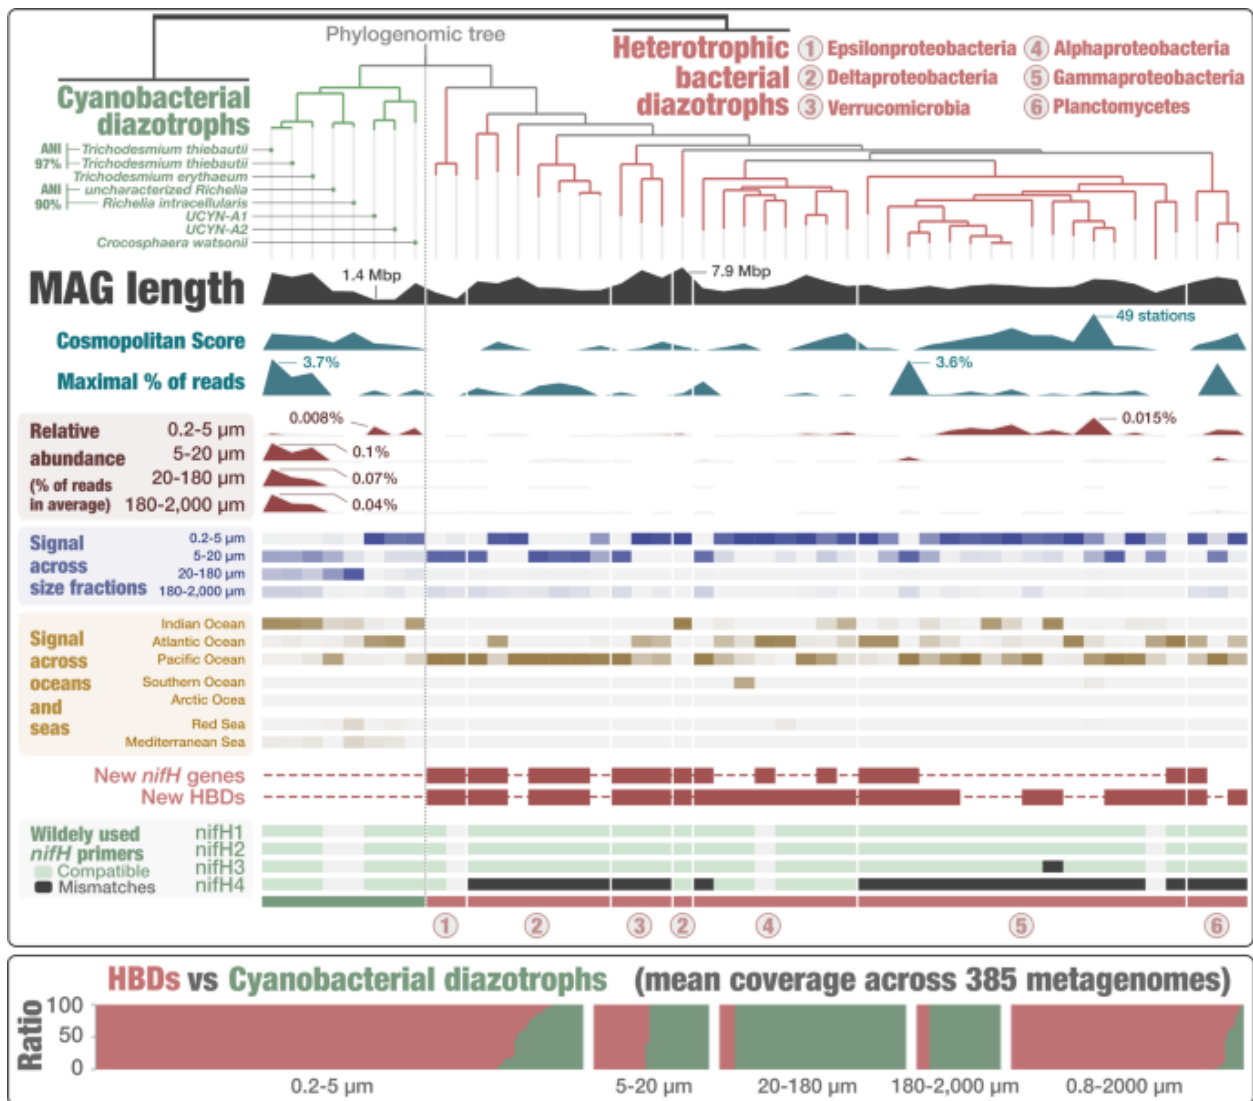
Phylogenomic tree

Cyanobacterial diazotrophs

Heterotrophic bacterial diazotrophs

① Epsilonproteobacteria
② Deltaproteobacteria
③ Verrucomicrobia
④ Alphaproteobacteria
⑤ Gammaproteobacteria
⑥ Planctomycetes

ANI 97%
Trichodesmium thiebautii
Trichodesmium thiebautii
Trichodesmium erythaeum
ANI 90%
uncharacterized Richelia
Richelia intracellularis
UCYN-A1
UCYN-A2
Crocosphaera watsonii

MAG length
1.4 Mbp
7.9 Mbp

Cosmopolitan Score
49 stations

Maximal % of reads
3.7%
3.6%

Relative abundance (% of reads in average)
0.2-5 µm
5-20 µm
20-180 µm
180-2,000 µm
0.008%
0.015%
0.1%
0.07%
0.04%

Signal across size fractions
0.2-5 µm
5-20 µm
20-180 µm
180-2,000 µm

Signal across oceans and seas
Indian Ocean
Atlantic Ocean
Pacific Ocean
Southern Ocean
Arctic Ocea
Red Sea
Mediterranean Sea

New *nifH* genes
New HBDs

Wildely used *nifH* primers
Compatible
Mismatches
nifH1
nifH2
nifH3
nifH4

① ② ③ ② ④ ⑤ ⑥

HBDs vs Cyanobacterial diazotrophs (mean coverage across 385 metagenomes)
Ratio
100
50
0
0.2-5 µm
5-20 µm
20-180 µm
180-2,000 µm
0.8-2000 µm